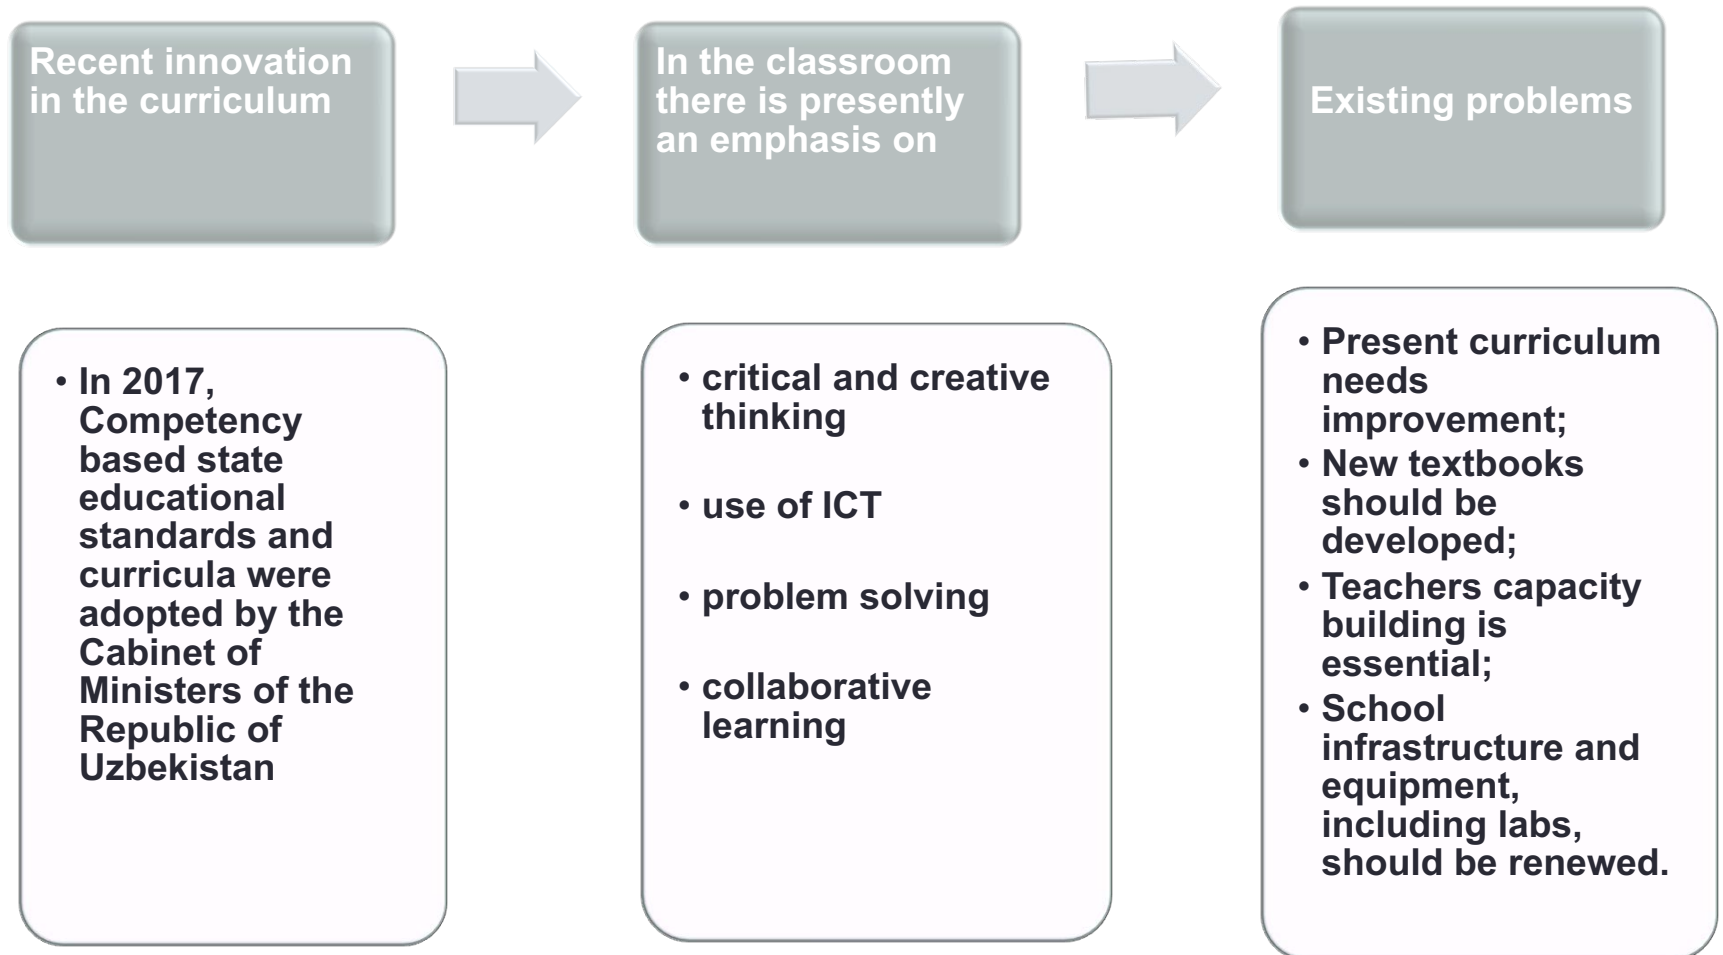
Recent innovation in the curriculum

In the classroom there is presently an emphasis on

Existing problems

• In 2017, Competency based state educational standards and curricula were adopted by the Cabinet of Ministers of the Republic of Uzbekistan

• critical and creative thinking

• use of ICT

• problem solving

• collaborative learning

• Present curriculum needs improvement;
• New textbooks should be developed;
• Teachers capacity building is essential;
• School infrastructure and equipment, including labs, should be renewed.